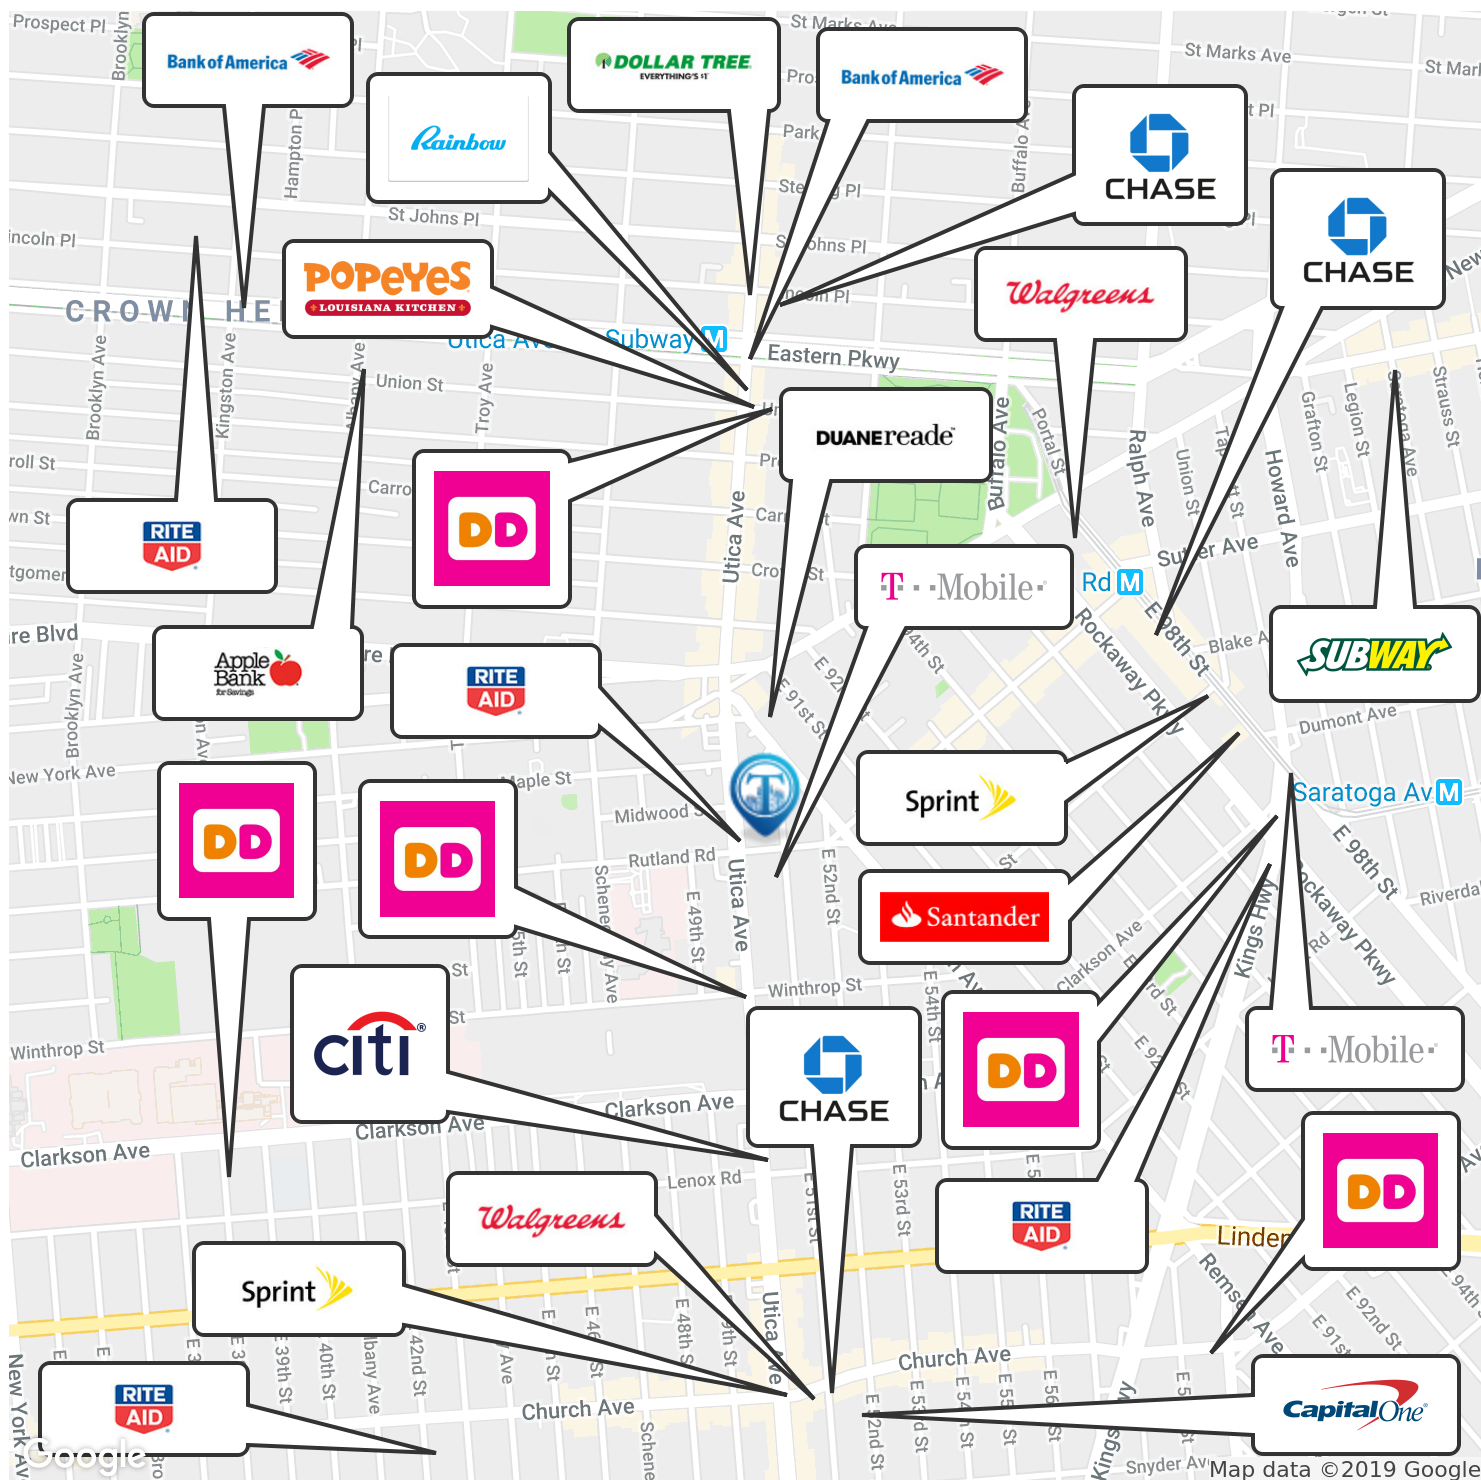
Prospect Pl
Bank of America
DOLLAR TREE
EVERYTHING'S $1
Bank of America
St Marks Ave
St Marks Ave
Rainbow
CHASE
CHASE
St Johns Pl
Lincoln Pl
POPEYES
LOUISIANA KITCHEN
Walgreens
CROWN HEIGHTS
Utica Ave
Subway
Eastern Pkwy
Union St
DUANEreade
Carroll St
DD
RITE AID
T Mobile
Rd
Sutter Ave
Rockaway Pkwy
E 98th St
Apple Bank for Savings
RITE AID
SUBWAY
Utica Ave
New York Ave
Maple St
Sprint
Dumont Ave
Saratoga Av
DD
DD
Midwood St
Rutland Rd
Utica Ave
Santander
Winthrop St
Winthrop St
citi
CHASE
DD
T Mobile
Clarkson Ave
Clarkson Ave
Clarkson Ave
Lenox Rd
DD
Walgreens
RITE AID
Linden Blvd
Sprint
Church Ave
RITE AID
Church Ave
Capital One
Google
Map data ©2019 Google